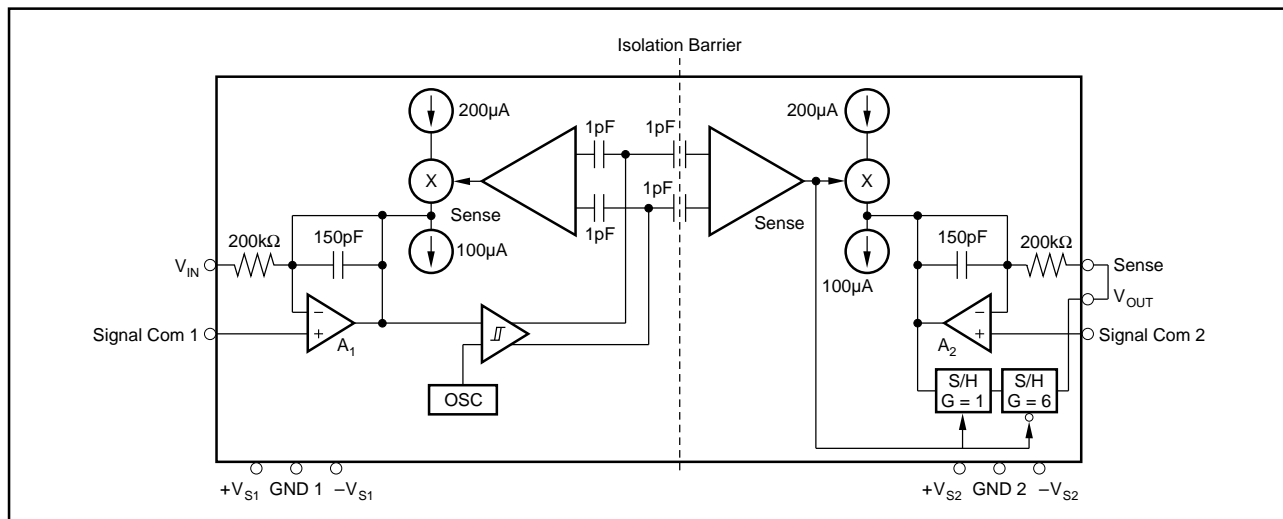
Isolation Barrier

200µA

X

Sense

100µA

1pF

1pF

1pF

1pF

200kΩ

150pF

$V_{IN}$

Signal Com 1

−

+

$A_1$

OSC

200µA

X

Sense

100µA

150pF

200kΩ

Sense

$V_{OUT}$

−

+

$A_2$

Signal Com 2

S/H
G = 1

S/H
G = 6

$+V_{S1}$ GND 1 $-V_{S1}$

$+V_{S2}$ GND 2 $-V_{S2}$